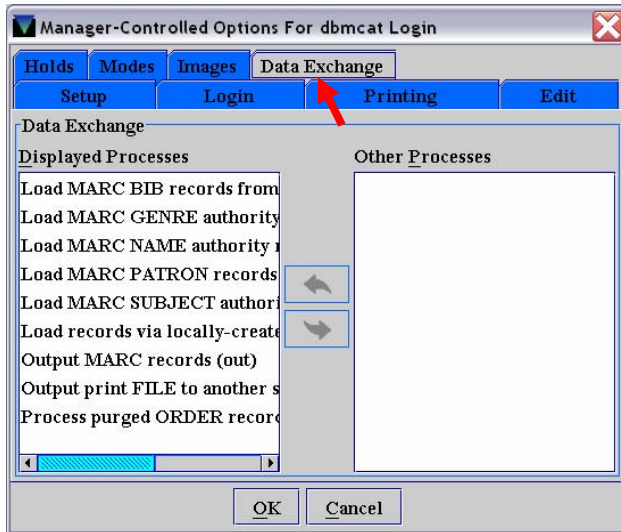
Manager-Controlled Options For dbmcat Login

Holds | Modes | Images | Data Exchange

Setup | Login | Printing | Edit

Data Exchange

Displayed Processes

Load MARC BIB records from
Load MARC GENRE authority
Load MARC NAME authority r
Load MARC PATRON records
Load MARC SUBJECT authori
Load records via locally-create
Output MARC records (out)
Output print FILE to another s
Process purged ORDER record

Other Processes

OK Cancel